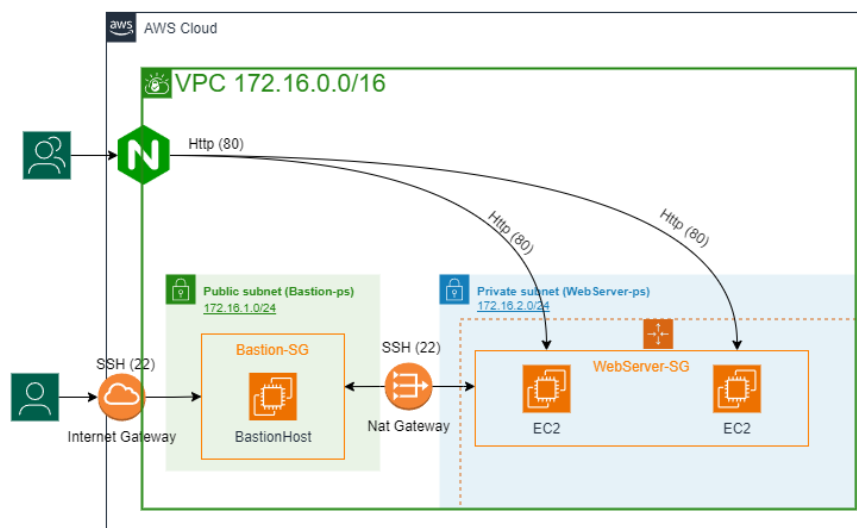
aws AWS Cloud

VPC 172.16.0.0/16

Http (80)

Http (80)

Http (80)

Public subnet (Bastion-ps)
172.16.1.0/24

Private subnet (WebServer-ps)
172.16.2.0/24

SSH (22)

Bastion-SG

SSH (22)

WebServer-SG

BastionHost

Internet Gateway

Nat Gateway

EC2

EC2